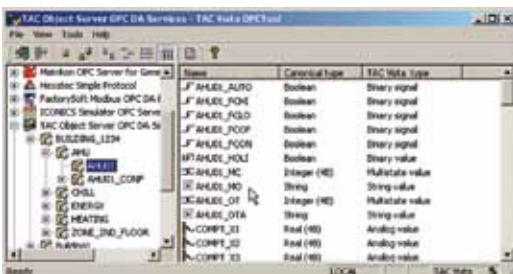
TAC Object Server OPC DA Services - TAC Vista OPCtool

File View Tools Help

Matrikon OPC Server for Gene
Nexatec Simple Protocol
FactorySoft Modbus OPC DA
ICONICS Simulator OPC Server
TAC Object Server OPC DA Se
BUILDING_1234
AHU
AHU01
AHU01_CONF
CHILL
ENERGY
HEATING
ZONE_2ND_FLOOR
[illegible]

| Name | Canonical type | TAC Vista type |
|---|---|---|
| AHU01_AUTO | Boolean | Binary signal |
| AHU01_FOHI | Boolean | Binary signal |
| AHU01_FOLO | Boolean | Binary signal |
| AHU01_FOOF | Boolean | Binary signal |
| AHU01_FOON | Boolean | Binary signal |
| AHU01_HOLI | Boolean | Binary value |
| AHU01_MC | Integer (I4) | Multistate value |
| AHU01_MO | String | String value |
| AHU01_OT | Integer (I4) | Multistate value |
| AHU01_OTA | String | String value |
| COMPT_X1 | Real (R8) | Analog value |
| COMPT_X2 | Real (R8) | Analog value |
| COMPT_X3 | Real (R8) | Analog value |

Ready LOCAL TAC Vista